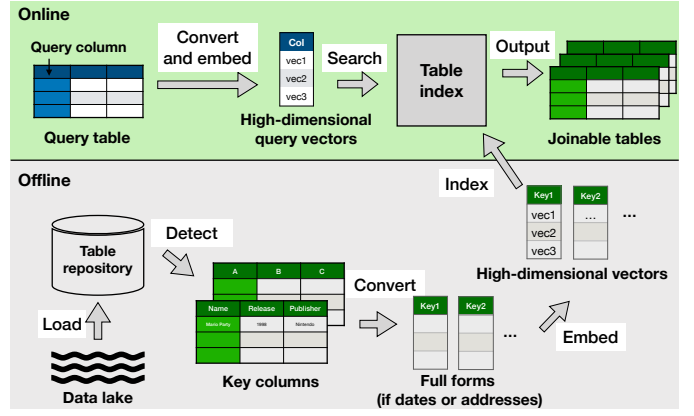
Online

Query column

Query table

Convert and embed

Col
vec1
vec2
vec3

High-dimensional query vectors

Search

Table index

Output

Joinable tables

Offline

Index

Table repository

Detect

A B C

Name Release Publisher
Mario Party 1998 Nintendo

Key columns

Load

Data lake

Convert

Key1 Key2 ...

Full forms (if dates or addresses)

Embed

Key1
vec1
vec2
vec3

Key2
...

...

High-dimensional vectors